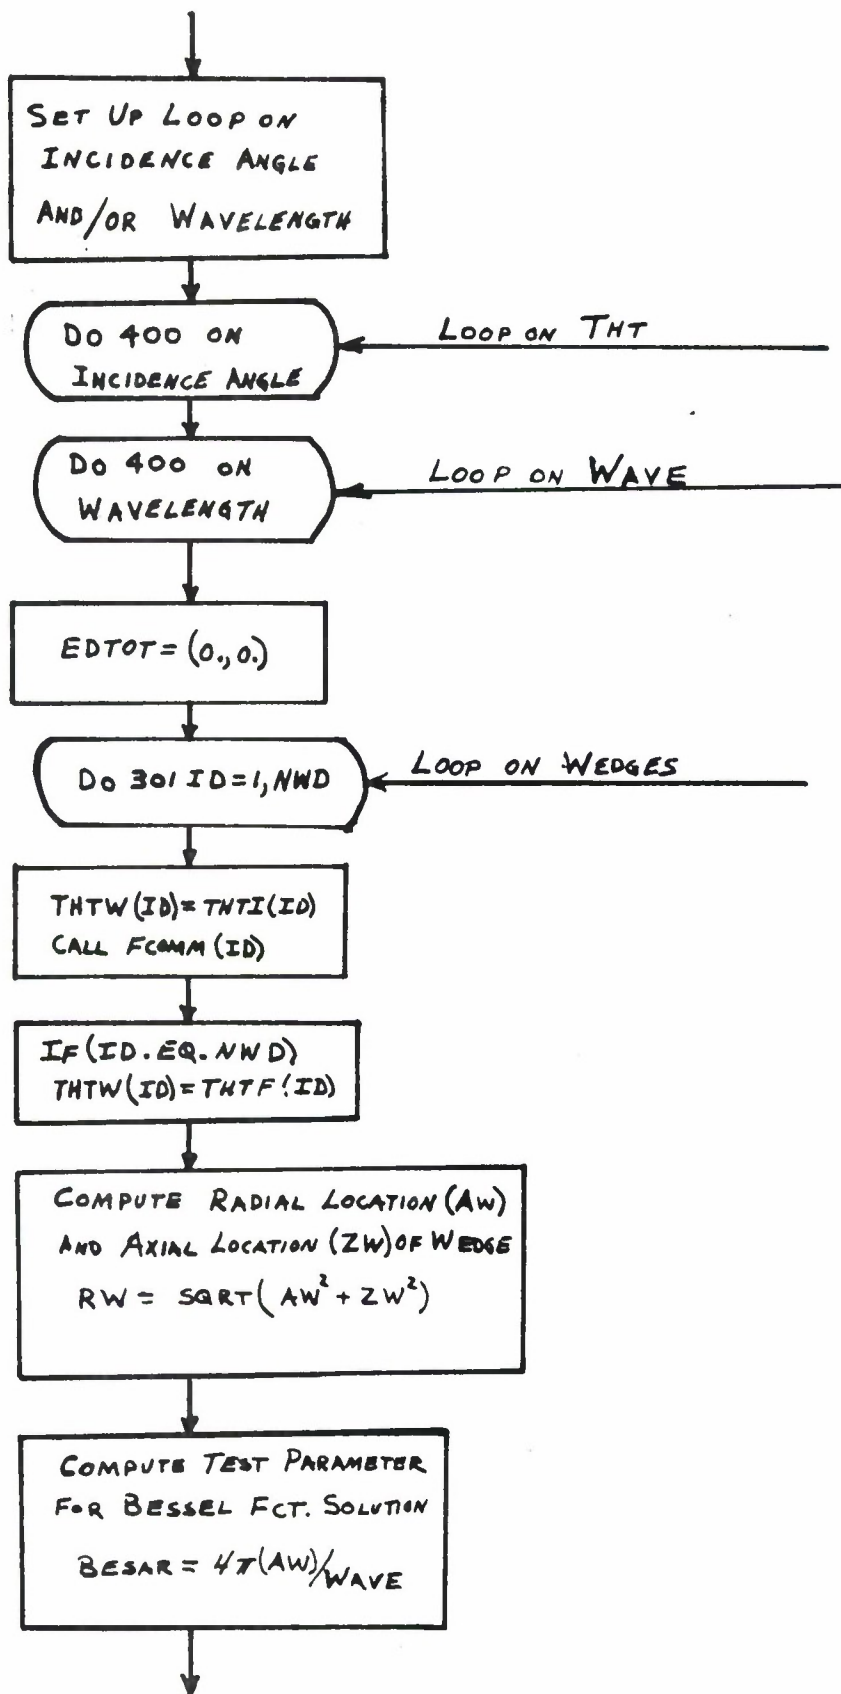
SET UP LOOP ON INCIDENCE ANGLE AND/OR WAVELENGTH

DO 400 ON INCIDENCE ANGLE

LOOP ON THT

DO 400 ON WAVELENGTH

LOOP ON WAVE

EDTOT = (0., 0.)

DO 301 ID=1, NWD

LOOP ON WEDGES

THTW(ID) = THTI(ID)
CALL FCOMM(ID)

IF(ID.EQ.NWD)
THTW(ID) = THTF(ID)

COMPUTE RADIAL LOCATION (AW) AND AXIAL LOCATION (ZW) OF WEDGE
$RW = SQRT(AW^2 + ZW^2)$

COMPUTE TEST PARAMETER FOR BESSEL FCT. SOLUTION
$BESAR = 4\pi(AW)/WAVE$